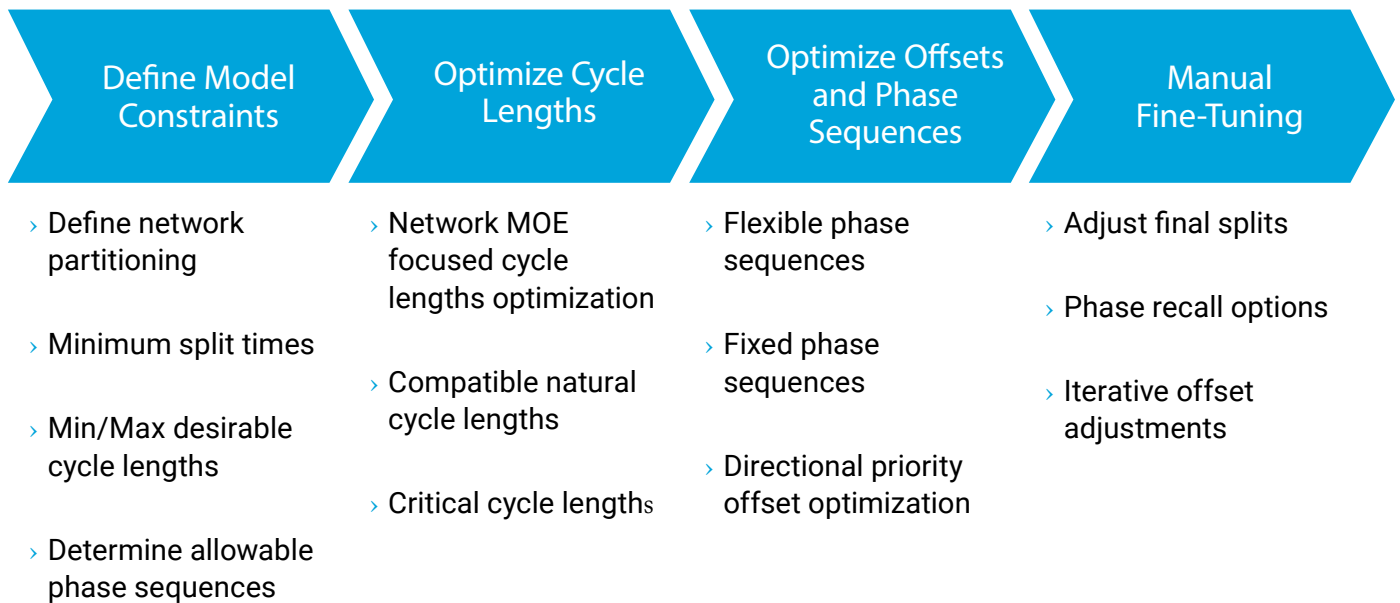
Define Model Constraints

› Define network partitioning

› Minimum split times

› Min/Max desirable cycle lengths

› Determine allowable phase sequences

Optimize Cycle Lengths

› Network MOE focused cycle lengths optimization

› Compatible natural cycle lengths

› Critical cycle lengths

Optimize Offsets and Phase Sequences

› Flexible phase sequences

› Fixed phase sequences

› Directional priority offset optimization

Manual Fine-Tuning

› Adjust final splits

› Phase recall options

› Iterative offset adjustments